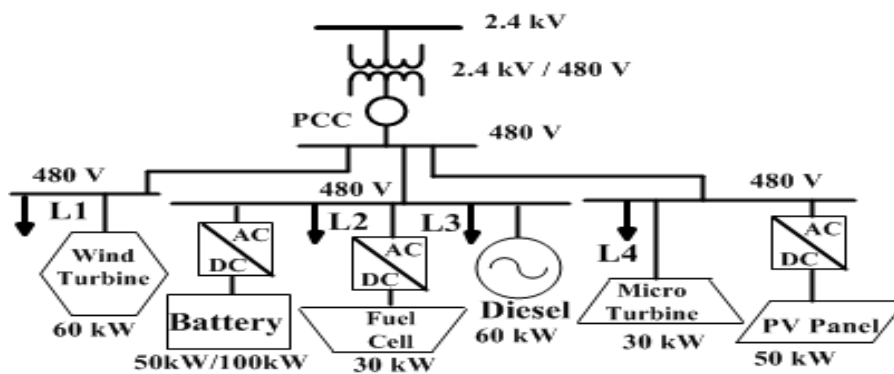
2.4 kV

2.4 kV / 480 V

PCC

480 V

480 V

480 V

480 V

L1

Wind Turbine

60 kW

AC
DC

Battery

50kW/100kW

L2

AC
DC

Fuel Cell

30 kW

L3

Diesel

60 kW

L4

Micro Turbine

30 kW

AC
DC

PV Panel

50 kW